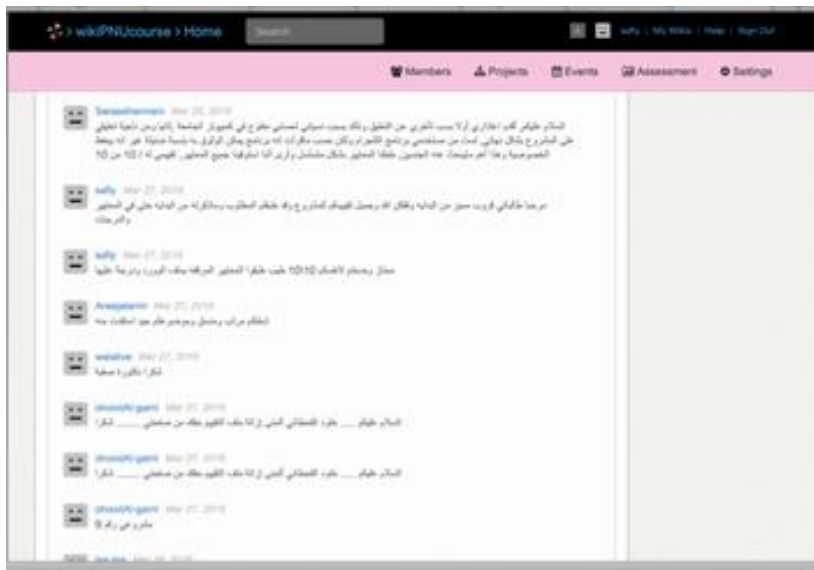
> wikiPNUcourse > Home

Search

sally | My Wikis | Help | Sign Out

Members   Projects   Events   Assessment   Settings

Saraalhamani Mar 26, 2016
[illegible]

sally Mar 27, 2016
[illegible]

sally Mar 27, 2016
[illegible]

Areejalamr Mar 27, 2016
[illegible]

walafoe Mar 27, 2016
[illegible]

shoooAl-garni Mar 27, 2016
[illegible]

shoooAl-garni Mar 27, 2016
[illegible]

shoooAl-garni Mar 27, 2016
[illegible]